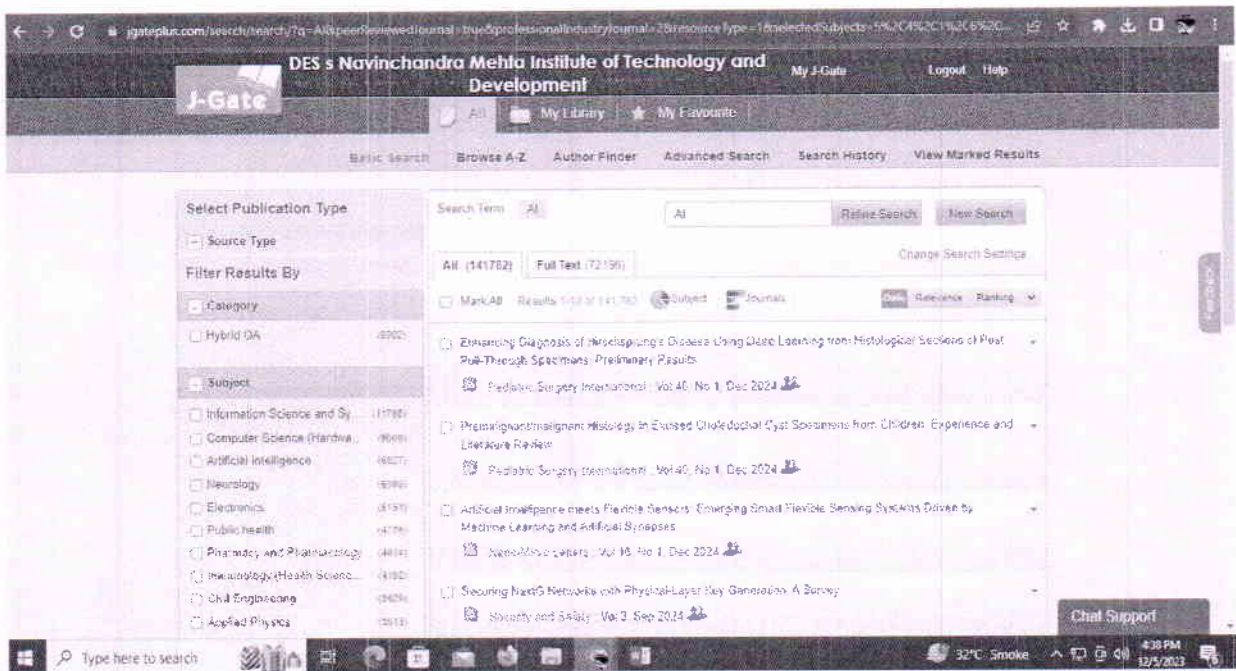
jgateplus.com/search/search/?q=AI&peerReviewedJournal=true&professionalIndustryJournal=2&resourceType=1&selectedSubjects=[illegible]

DES s Navinchandra Mehta Institute of Technology and Development

My J-Gate

Logout Help

J-Gate

All My Library My Favourite

Basic Search Browse A-Z Author Finder Advanced Search Search History View Marked Results

Select Publication Type

Source Type

Filter Results By

Category

Hybrid OA (8902)

Subject

Information Science and Sy... (11788)

Computer Science (Hardwa... (9608)

Artificial Intelligence (8827)

Neurology (5396)

Electronics (5157)

Public health (4776)

Pharmacy and Pharmacology (4614)

Immunology(Health Scienc... (4192)

Civil Engineering (3629)

Applied Physics (3513)

Search Term AI

AI

Refine Search

New Search

Change Search Settings

All (141782) Full Text (72196)

Mark All Results 1-10 of 141,782 Subject Journals

Date Relevance Ranking

Enhancing Diagnosis of Hirschsprung's Disease Using Deep Learning from Histological Sections of Post Pull-Through Specimens: Preliminary Results

Pediatric Surgery International ; Vol 40, No 1, Dec 2024

Premalignant/malignant Histology in Excised Choledochal Cyst Specimens from Children: Experience and Literature Review

Pediatric Surgery International ; Vol 40, No 1, Dec 2024

Artificial Intelligence meets Flexible Sensors: Emerging Smart Flexible Sensing Systems Driven by Machine Learning and Artificial Synapses

Nano-Micro Letters ; Vol 16, No 1, Dec 2024

Securing NextG Networks with Physical-Layer Key Generation: A Survey

Security and Safety ; Vol 3, Sep 2024

Chat Support

Feedback

Type here to search

32°C Smoke

4:38 PM
12/5/2023